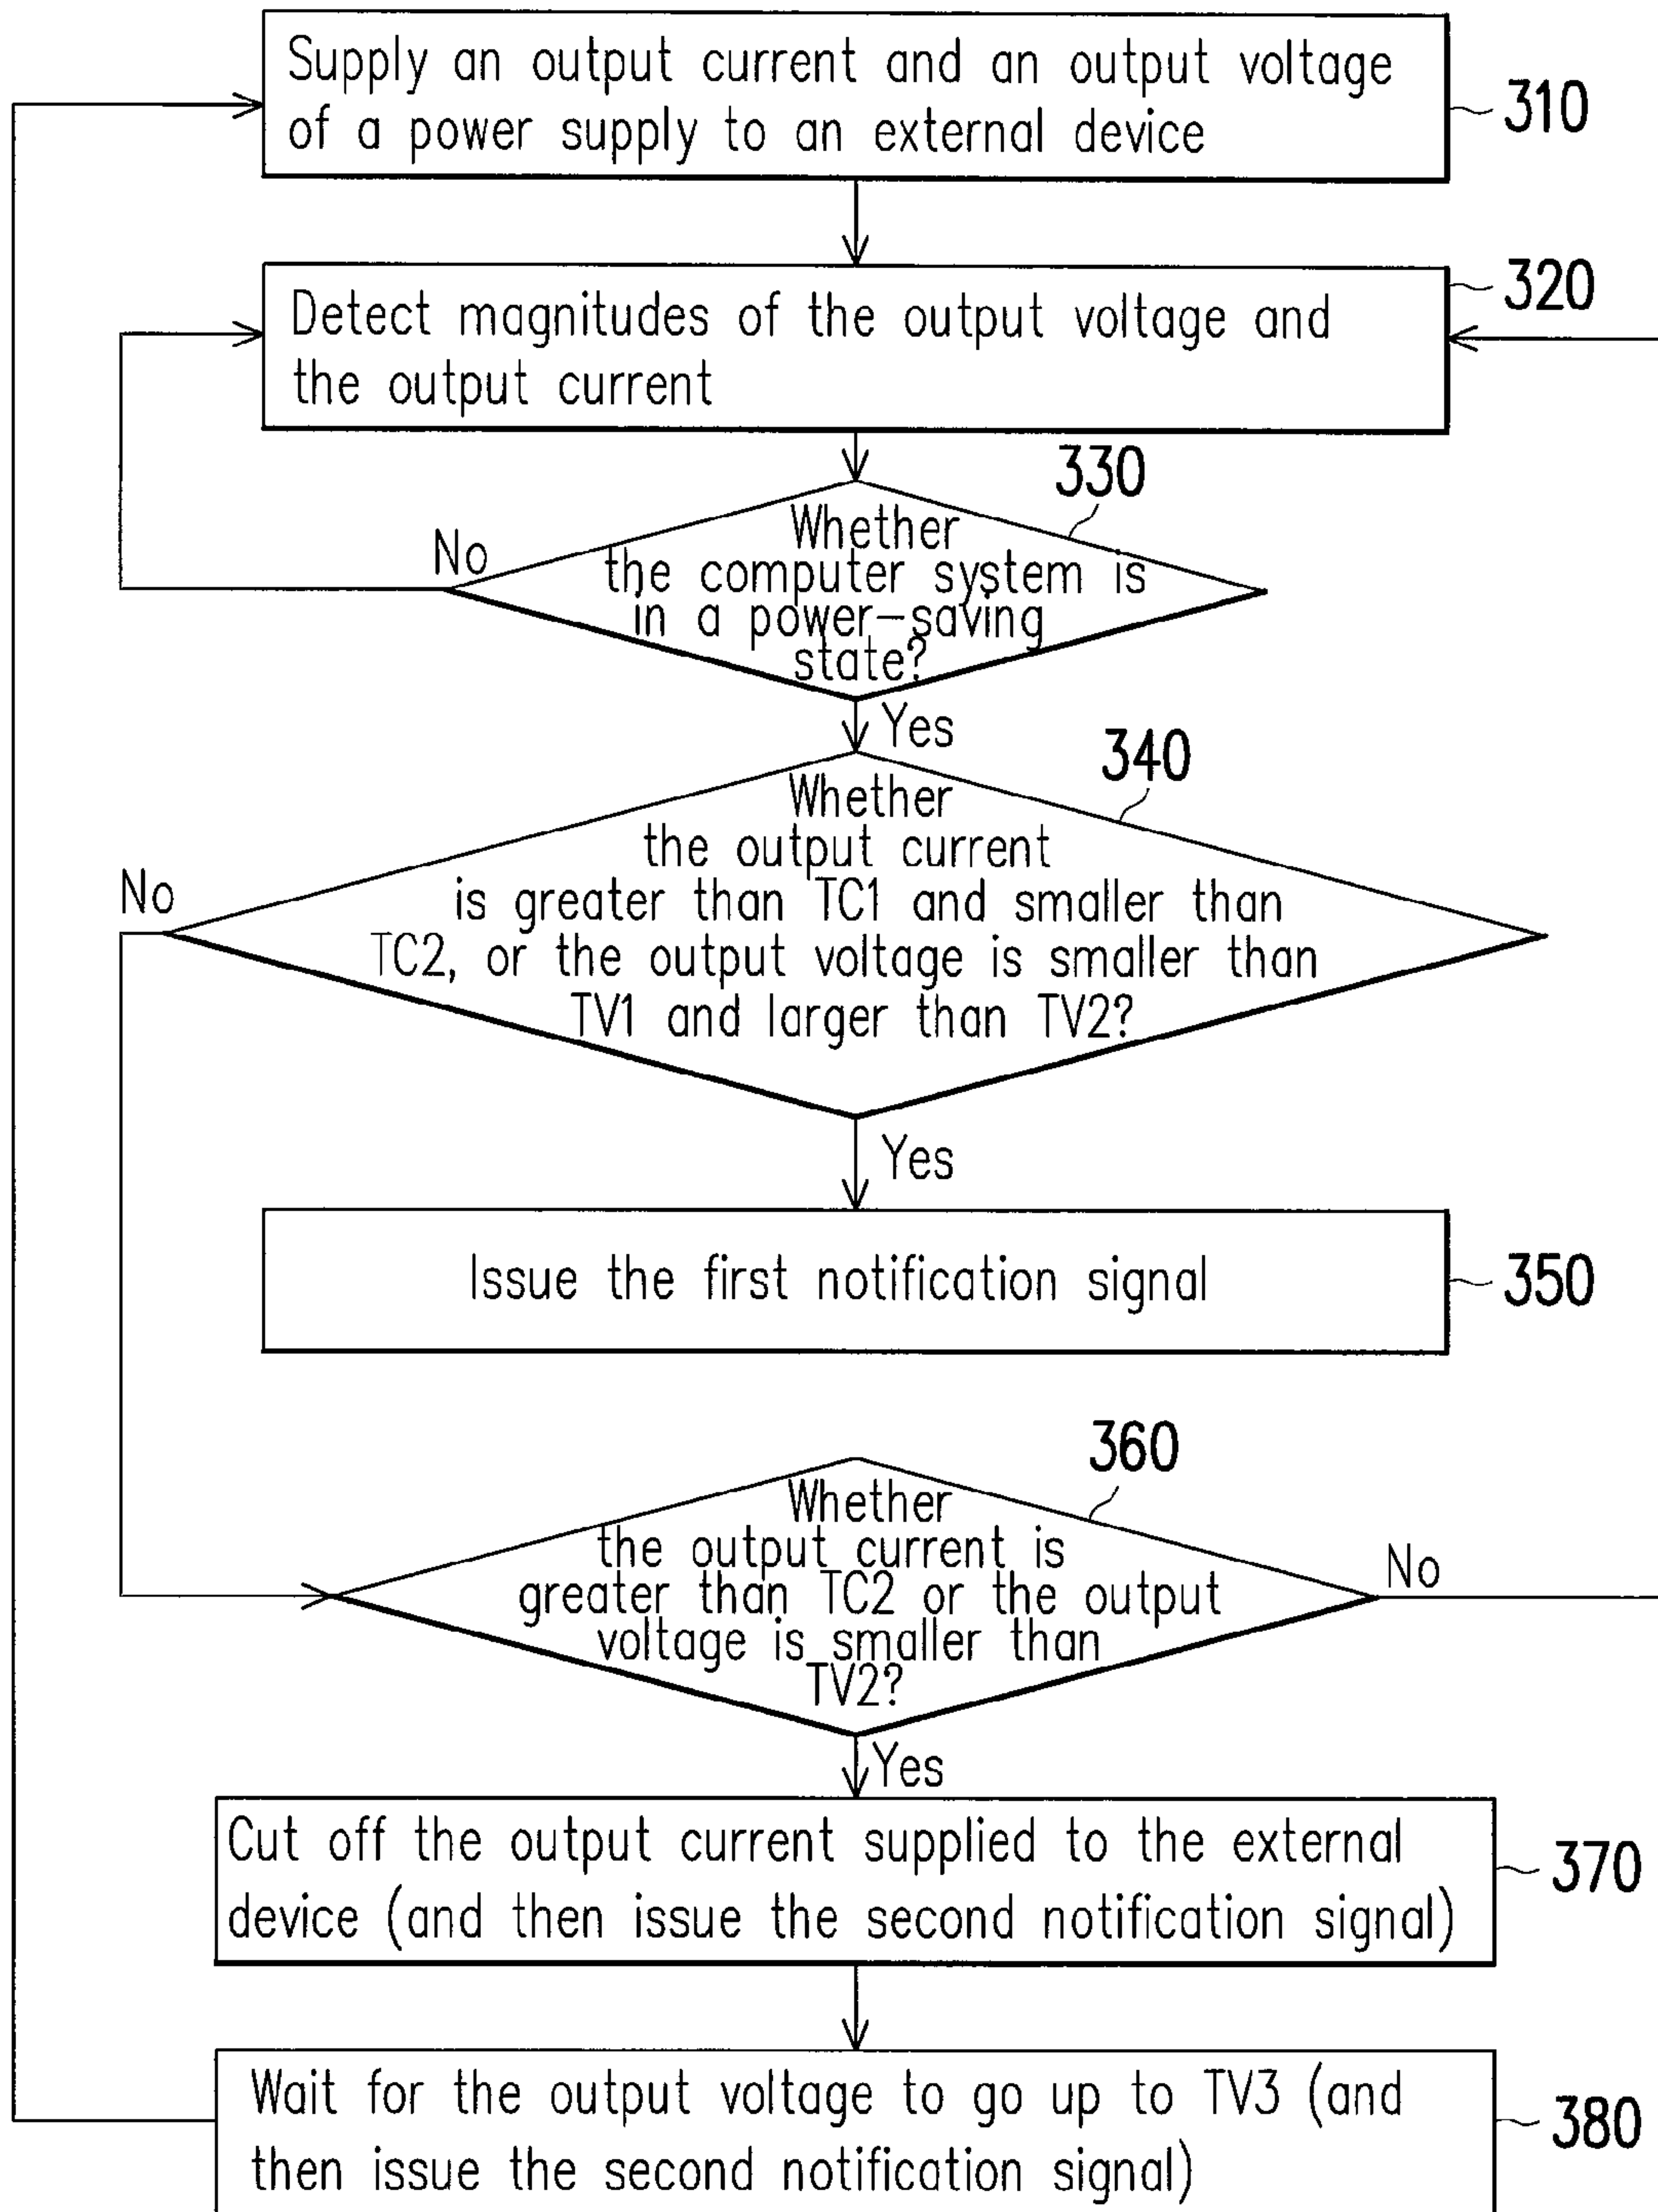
Supply an output current and an output voltage of a power supply to an external device

310

Detect magnitudes of the output voltage and the output current

320

330

Whether the computer system is in a power-saving state?

No

Yes

340

Whether the output current is greater than TC1 and smaller than TC2, or the output voltage is smaller than TV1 and larger than TV2?

No

Yes

Issue the first notification signal

350

360

Whether the output current is greater than TC2 or the output voltage is smaller than TV2?

No

Yes

Cut off the output current supplied to the external device (and then issue the second notification signal)

370

Wait for the output voltage to go up to TV3 (and then issue the second notification signal)

380